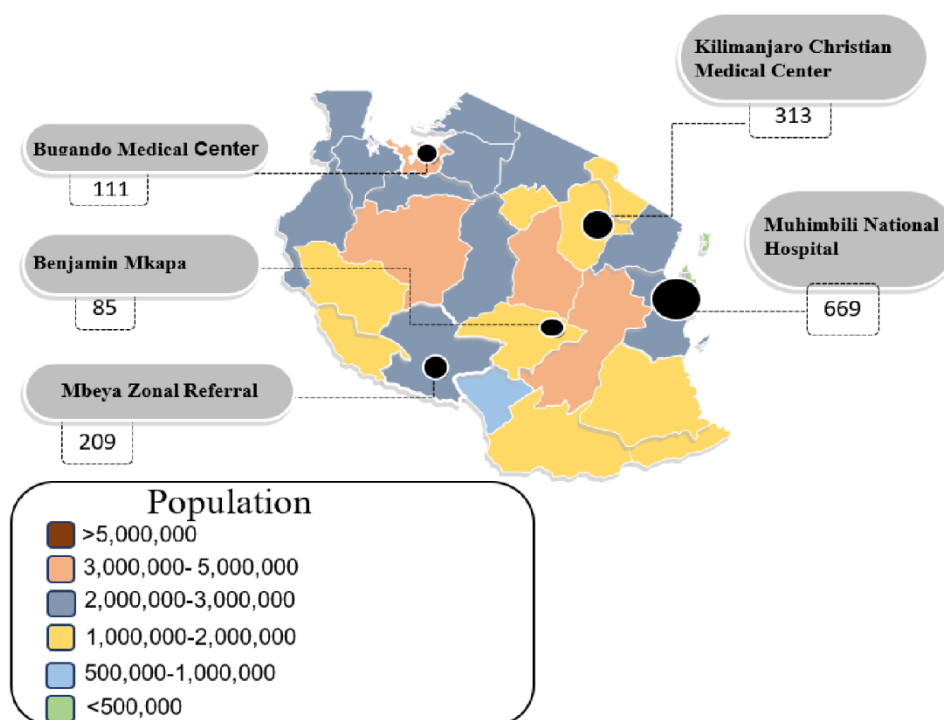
Kilimanjaro Christian Medical Center

313

Bugando Medical Center

111

Muhimbili National Hospital

Benjamin Mkapa

85

669

Mbeya Zonal Referral

209

Population

>5,000,000

3,000,000- 5,000,000

2,000,000-3,000,000

1,000,000-2,000,000

500,000-1,000,000

<500,000